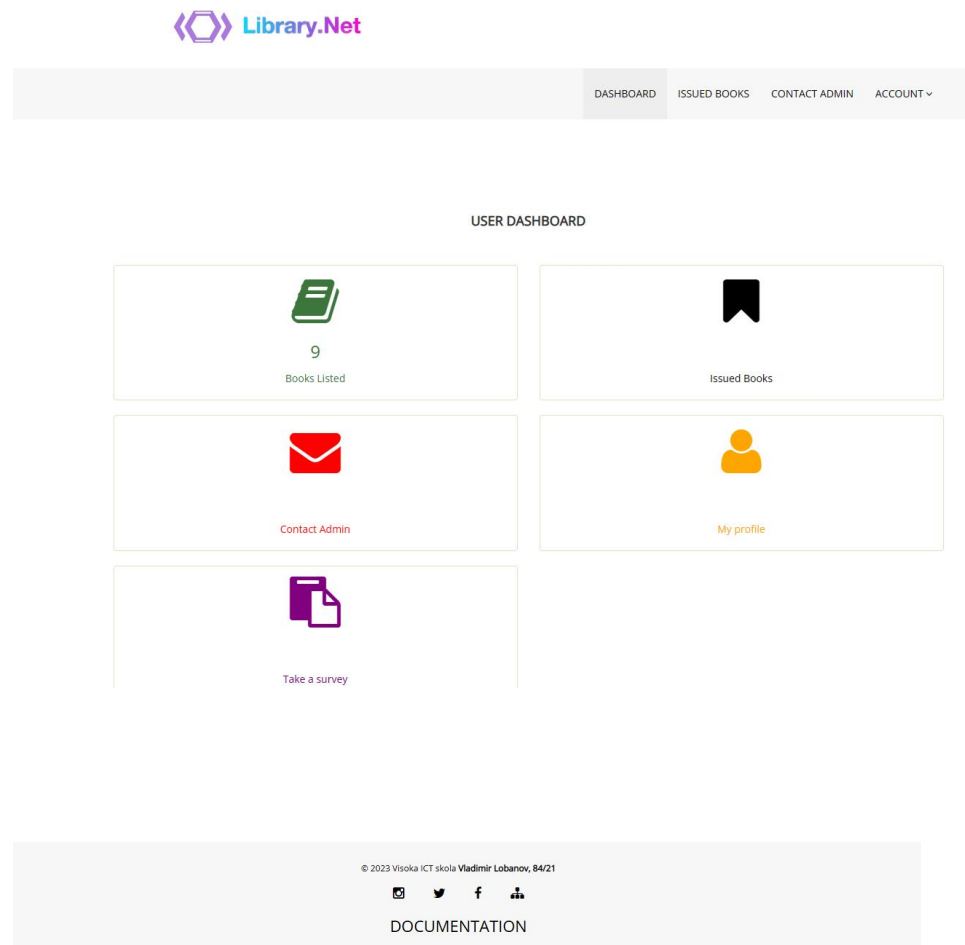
Library.Net

DASHBOARD ISSUED BOOKS CONTACT ADMIN ACCOUNT

USER DASHBOARD

9
Books Listed

Issued Books

Contact Admin

My profile

Take a survey

© 2023 Visoka ICT skola Vladimir Lobanov, 84/21

DOCUMENTATION